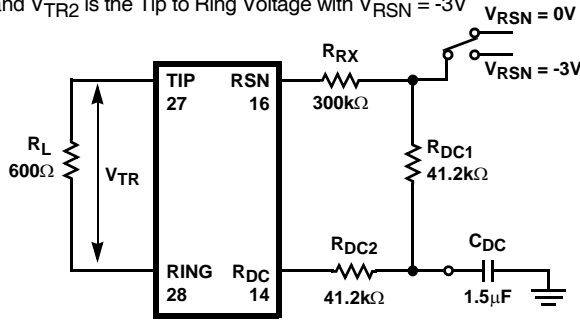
nd $V_{TR2}$ is the Tip to Ring Voltage with $V_{RSN}$ = -3V

$V_{RSN}$ = 0V

$V_{RSN}$ = -3V

$R_{RX}$

300kΩ

TIP
27

RSN
16

$R_L$
600Ω

$V_{TR}$

$R_{DC1}$
41.2kΩ

RING
28

$R_{DC}$
14

$R_{DC2}$

41.2kΩ

$C_{DC}$

1.5μF